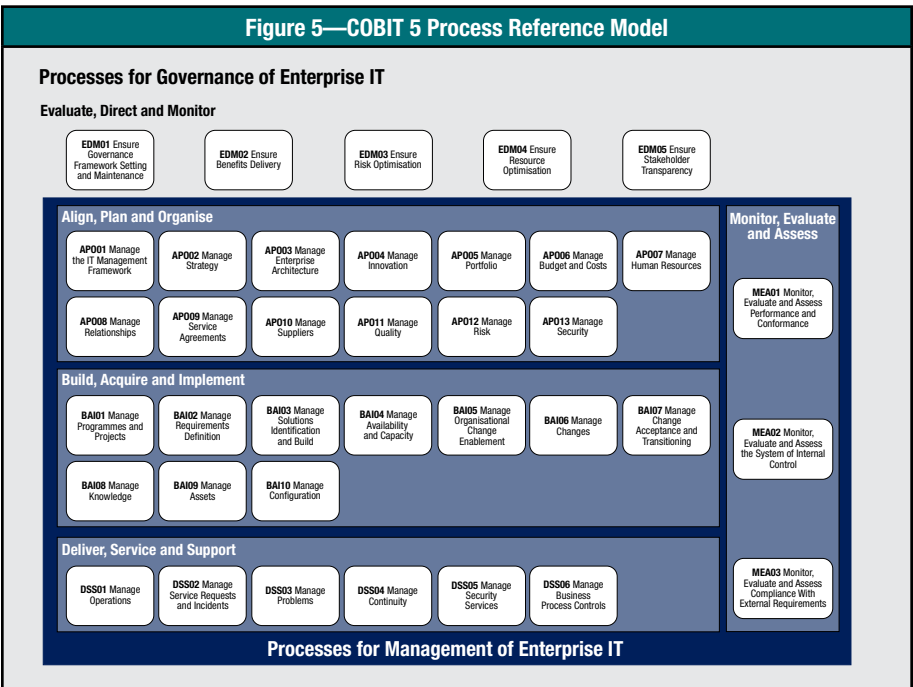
Figure 5—COBIT 5 Process Reference Model

Processes for Governance of Enterprise IT

Evaluate, Direct and Monitor

EDM01 Ensure Governance Framework Setting and Maintenance

EDM02 Ensure Benefits Delivery

EDM03 Ensure Risk Optimisation

EDM04 Ensure Resource Optimisation

EDM05 Ensure Stakeholder Transparency

Align, Plan and Organise

AP001 Manage the IT Management Framework

AP002 Manage Strategy

AP003 Manage Enterprise Architecture

AP004 Manage Innovation

AP005 Manage Portfolio

AP006 Manage Budget and Costs

AP007 Manage Human Resources

AP008 Manage Relationships

AP009 Manage Service Agreements

AP010 Manage Suppliers

AP011 Manage Quality

AP012 Manage Risk

AP013 Manage Security

Build, Acquire and Implement

BAI01 Manage Programmes and Projects

BAI02 Manage Requirements Definition

BAI03 Manage Solutions Identification and Build

BAI04 Manage Availability and Capacity

BAI05 Manage Organisational Change Enablement

BAI06 Manage Changes

BAI07 Manage Change Acceptance and Transitioning

BAI08 Manage Knowledge

BAI09 Manage Assets

BAI10 Manage Configuration

Deliver, Service and Support

DSS01 Manage Operations

DSS02 Manage Service Requests and Incidents

DSS03 Manage Problems

DSS04 Manage Continuity

DSS05 Manage Security Services

DSS06 Manage Business Process Controls

Monitor, Evaluate and Assess

MEA01 Monitor, Evaluate and Assess Performance and Conformance

MEA02 Monitor, Evaluate and Assess the System of Internal Control

MEA03 Monitor, Evaluate and Assess Compliance With External Requirements

Processes for Management of Enterprise IT